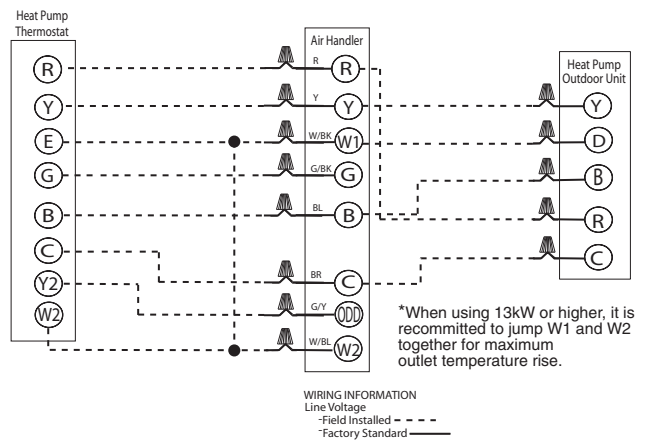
Heat Pump Thermostat

R
Y
E
G
B
C
Y2
W2

Air Handler

R
R
Y
Y
W/BK
W1
G/BK
G
BL
B
BR
C
G/Y
ODD
W/BL
W2

Heat Pump Outdoor Unit

Y
D
B
R
C

*When using 13kW or higher, it is recommitted to jump W1 and W2 together for maximum outlet temperature rise.

WIRING INFORMATION
Line Voltage
-Field Installed
-Factory Standard